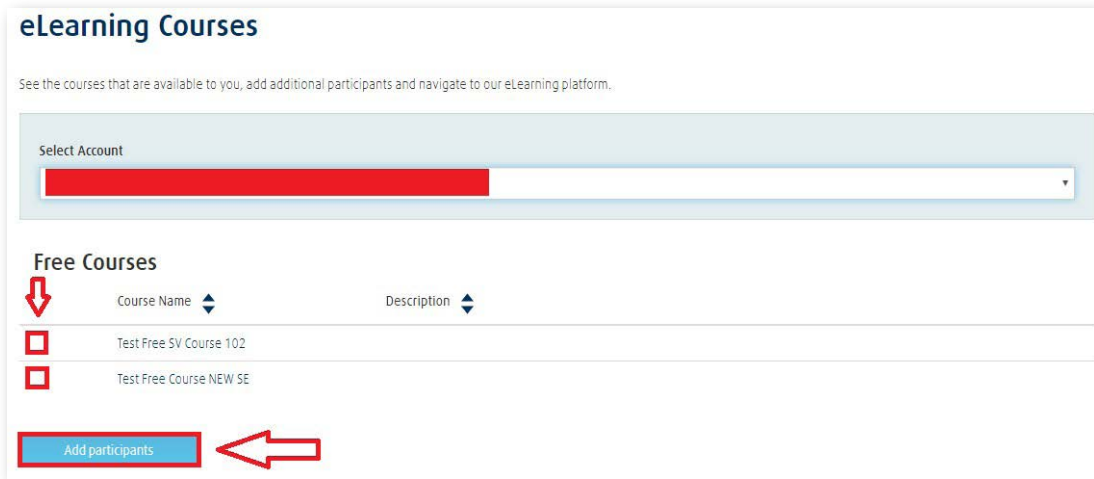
eLearning Courses

See the courses that are available to you, add additional participants and navigate to our eLearning platform.

Select Account

Free Courses

| | Course Name | Description |
|---|---|---|
| | Test Free SV Course 102 | |
| | Test Free Course NEW SE | |

Add participants